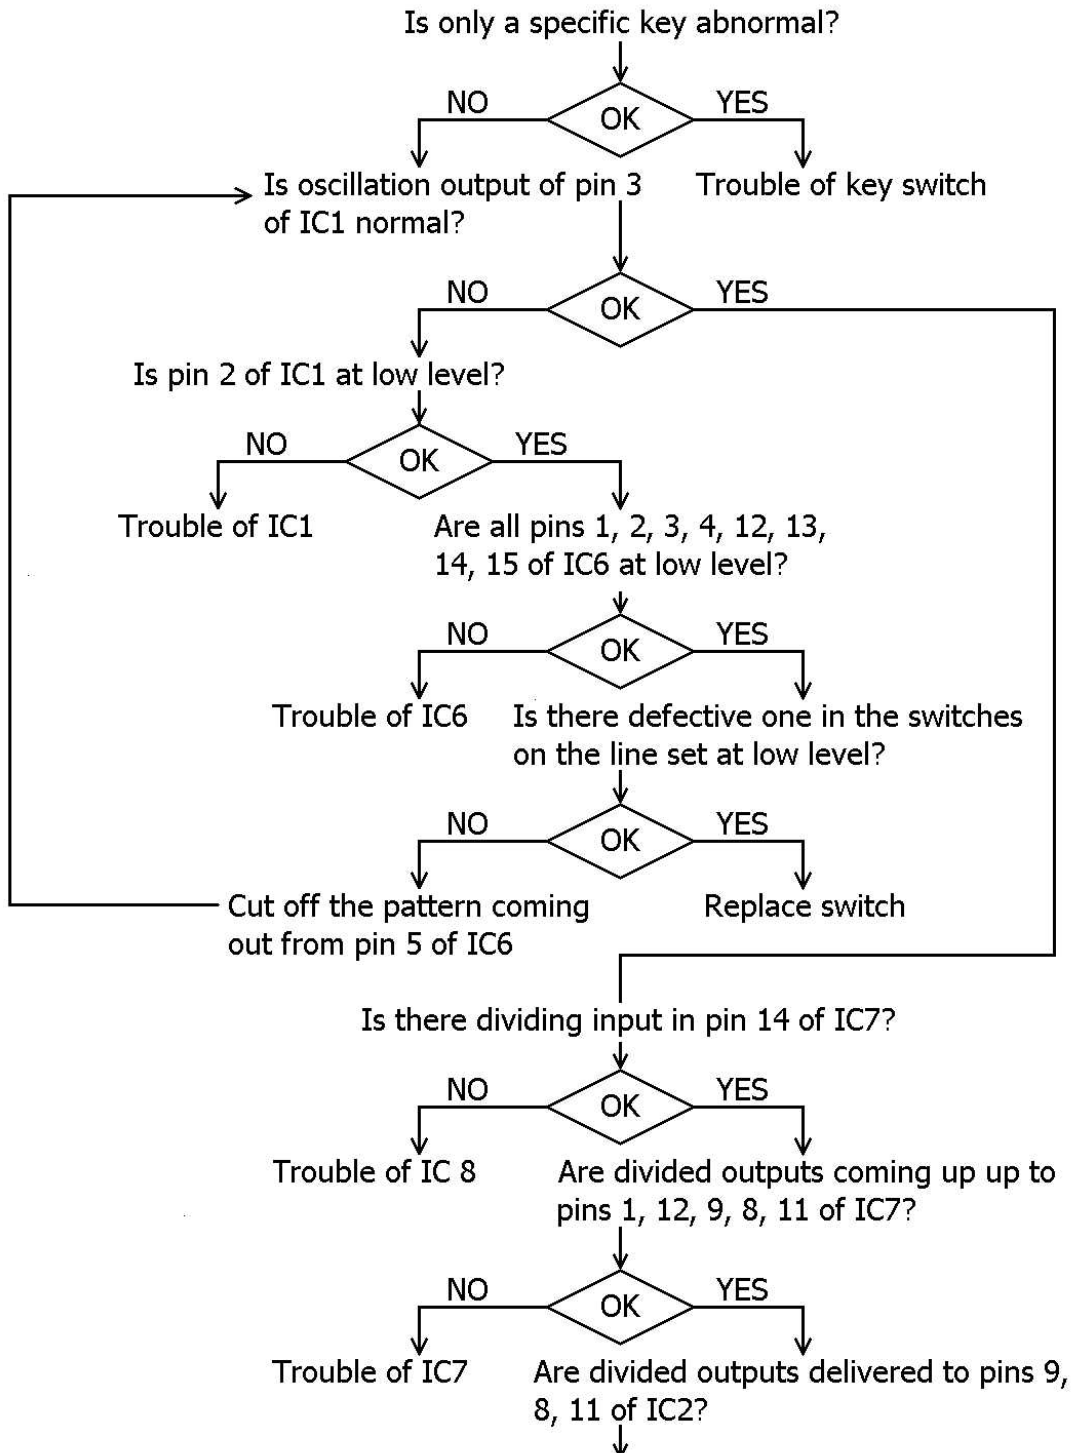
Is only a specific key abnormal?

NO
OK
YES

Is oscillation output of pin 3 of IC1 normal?

Trouble of key switch

NO
OK
YES

Is pin 2 of IC1 at low level?

NO
OK
YES

Trouble of IC1

Are all pins 1, 2, 3, 4, 12, 13, 14, 15 of IC6 at low level?

NO
OK
YES

Trouble of IC6

Is there defective one in the switches on the line set at low level?

NO
OK
YES

Cut off the pattern coming out from pin 5 of IC6

Replace switch

Is there dividing input in pin 14 of IC7?

NO
OK
YES

Trouble of IC 8

Are divided outputs coming up up to pins 1, 12, 9, 8, 11 of IC7?

NO
OK
YES

Trouble of IC7

Are divided outputs delivered to pins 9, 8, 11 of IC2?